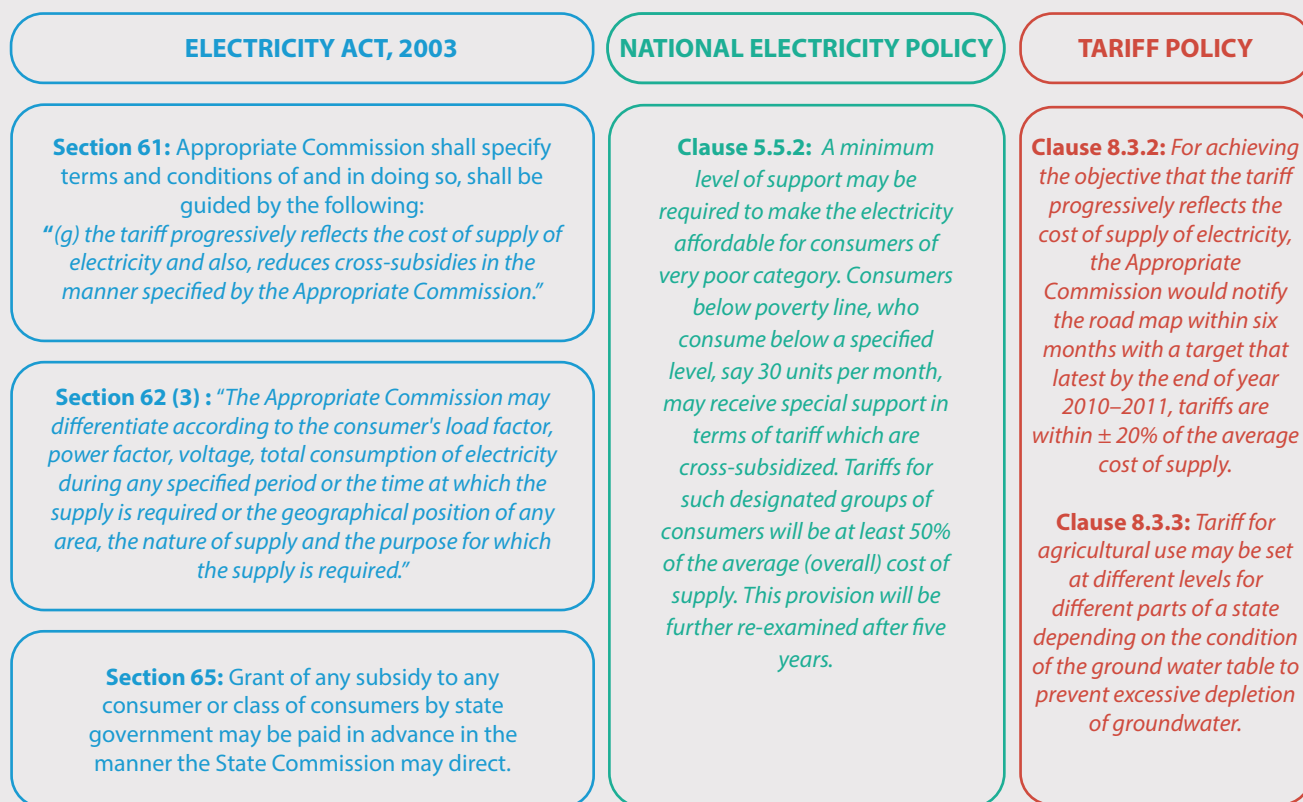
ELECTRICITY ACT, 2003

Section 61: Appropriate Commission shall specify terms and conditions of and in doing so, shall be guided by the following:
"(g) the tariff progressively reflects the cost of supply of electricity and also, reduces cross-subsidies in the manner specified by the Appropriate Commission."

Section 62 (3) : "The Appropriate Commission may differentiate according to the consumer's load factor, power factor, voltage, total consumption of electricity during any specified period or the time at which the supply is required or the geographical position of any area, the nature of supply and the purpose for which the supply is required."

Section 65: Grant of any subsidy to any consumer or class of consumers by state government may be paid in advance in the manner the State Commission may direct.

NATIONAL ELECTRICITY POLICY

Clause 5.5.2: A minimum level of support may be required to make the electricity affordable for consumers of very poor category. Consumers below poverty line, who consume below a specified level, say 30 units per month, may receive special support in terms of tariff which are cross-subsidized. Tariffs for such designated groups of consumers will be at least 50% of the average (overall) cost of supply. This provision will be further re-examined after five years.

TARIFF POLICY

Clause 8.3.2: For achieving the objective that the tariff progressively reflects the cost of supply of electricity, the Appropriate Commission would notify the road map within six months with a target that latest by the end of year 2010–2011, tariffs are within ± 20% of the average cost of supply.

Clause 8.3.3: Tariff for agricultural use may be set at different levels for different parts of a state depending on the condition of the ground water table to prevent excessive depletion of groundwater.